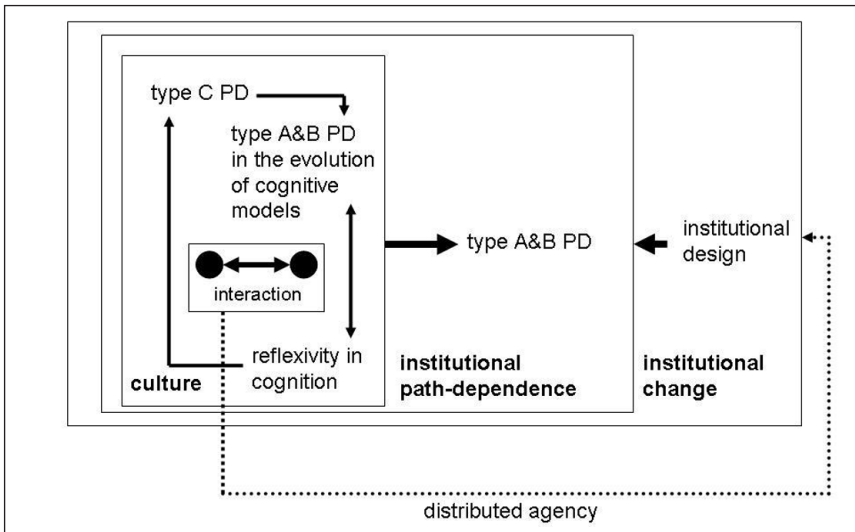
type C PD

type A&B PD in the evolution of cognitive models

interaction

reflexivity in cognition

culture

type A&B PD

institutional path-dependence

institutional design

institutional change

distributed agency